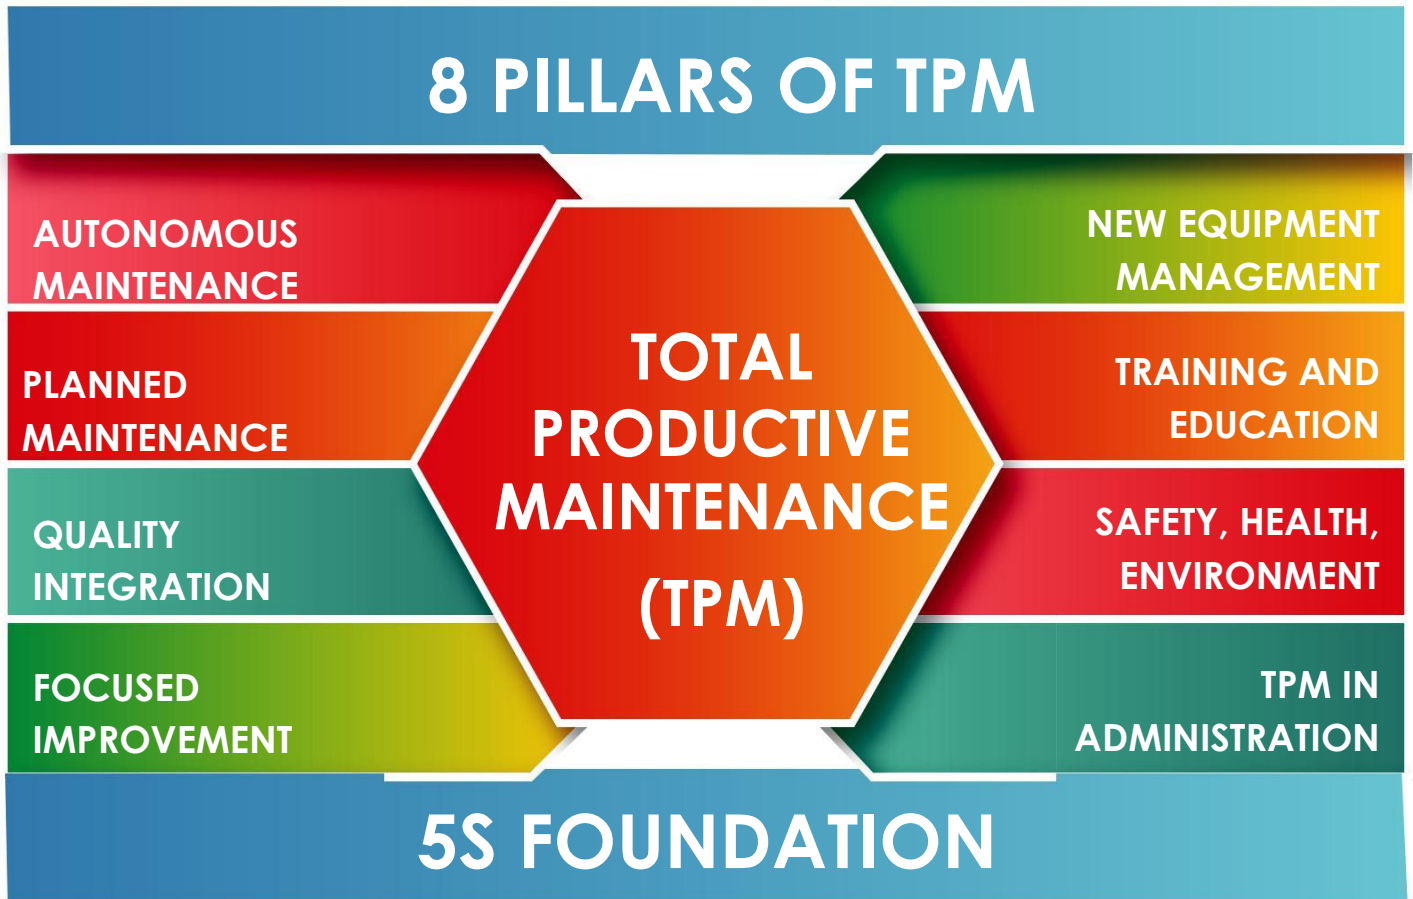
8 PILLARS OF TPM

AUTONOMOUS MAINTENANCE

PLANNED MAINTENANCE

QUALITY INTEGRATION

FOCUSED IMPROVEMENT

TOTAL PRODUCTIVE MAINTENANCE (TPM)

NEW EQUIPMENT MANAGEMENT

TRAINING AND EDUCATION

SAFETY, HEALTH, ENVIRONMENT

TPM IN ADMINISTRATION

5S FOUNDATION